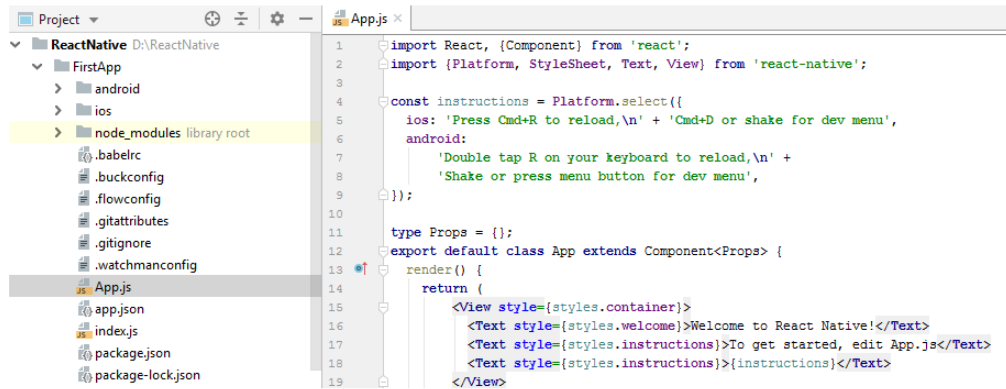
Project ▾

ReactNative D:\ReactNative
FirstApp
android
ios
node_modules library root
.babelrc
.buckconfig
.flowconfig
.gitattributes
.gitignore
.watchmanconfig
App.js
app.json
index.js
package.json
package-lock.json

App.js ×

1 import React, {Component} from 'react';
2 import {Platform, StyleSheet, Text, View} from 'react-native';
3
4 const instructions = Platform.select({
5 ios: 'Press Cmd+R to reload,\n' + 'Cmd+D or shake for dev menu',
6 android:
7 'Double tap R on your keyboard to reload,\n' +
8 'Shake or press menu button for dev menu',
9 });
10
11 type Props = {};
12 export default class App extends Component<Props> {
13 render() {
14 return (
15 <View style={styles.container}>
16 <Text style={styles.welcome}>Welcome to React Native!</Text>
17 <Text style={styles.instructions}>To get started, edit App.js</Text>
18 <Text style={styles.instructions}>{instructions}</Text>
19 </View>